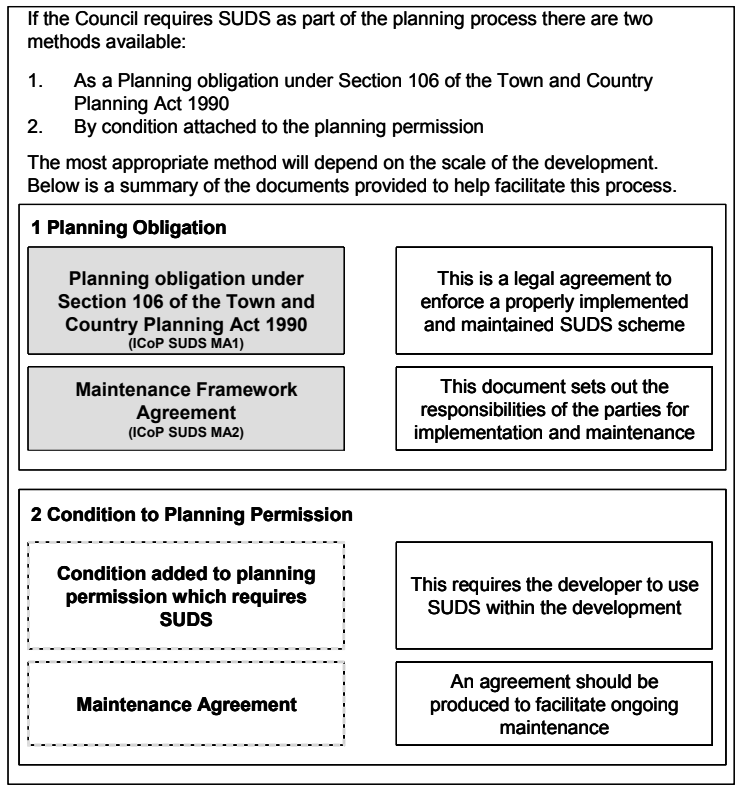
If the Council requires SUDS as part of the planning process there are two methods available:

1. As a Planning obligation under Section 106 of the Town and Country Planning Act 1990
2. By condition attached to the planning permission

The most appropriate method will depend on the scale of the development. Below is a summary of the documents provided to help facilitate this process.

**1 Planning Obligation**

**Planning obligation under Section 106 of the Town and Country Planning Act 1990**
(ICoP SUDS MA1)

This is a legal agreement to enforce a properly implemented and maintained SUDS scheme

**Maintenance Framework Agreement**
(ICoP SUDS MA2)

This document sets out the responsibilities of the parties for implementation and maintenance

**2 Condition to Planning Permission**

**Condition added to planning permission which requires SUDS**

This requires the developer to use SUDS within the development

**Maintenance Agreement**

An agreement should be produced to facilitate ongoing maintenance